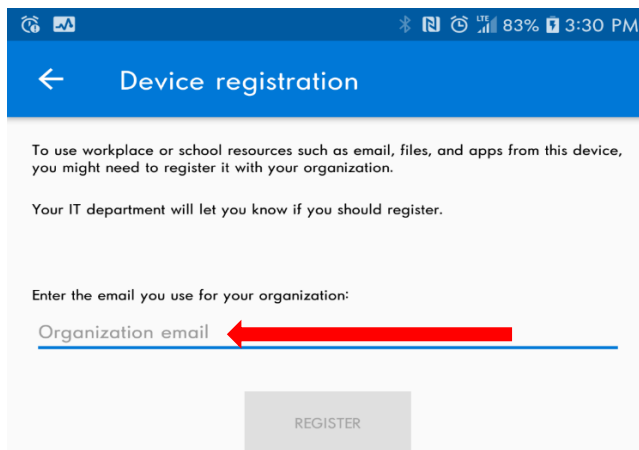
LTE 83% 3:30 PM

Device registration

To use workplace or school resources such as email, files, and apps from this device, you might need to register it with your organization.

Your IT department will let you know if you should register.

Enter the email you use for your organization:

Organization email

REGISTER